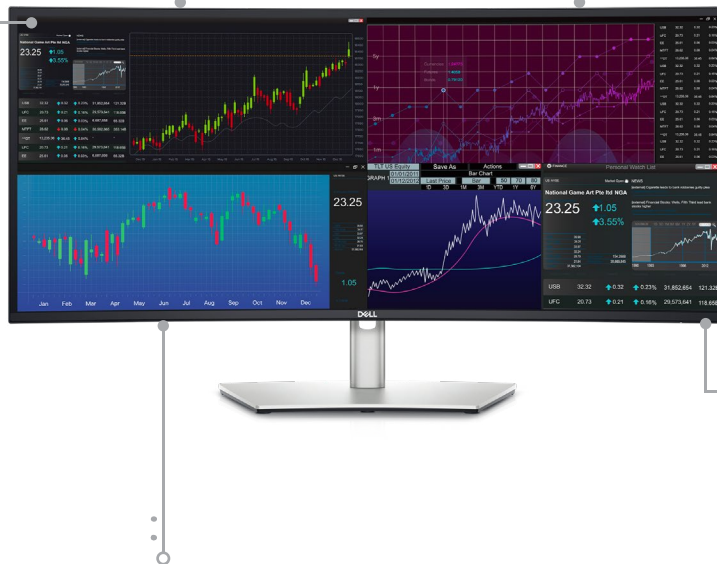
23.25
1.05
3.55%

Jan Feb Mar Apr May Jun Jul Aug Sep Oct Nov Dec

23.25
1.05

Save As
Actions
Bar Chart
GRAPH
Last Price
Bar
1D 3D 1M 3M YTD 1Y 5Y

Personal Watch List
NEWS
National Game Art Pte ltd NGA
23.25
1.05
3.55%

| UGB | 32.32 | 0.32 | 0.23% | 31,852,654 | 121,328 |
|---|---|---|---|---|---|
| UFC | 20.73 | 0.21 | 0.16% | 29,573,641 | 118,658 |

DELL